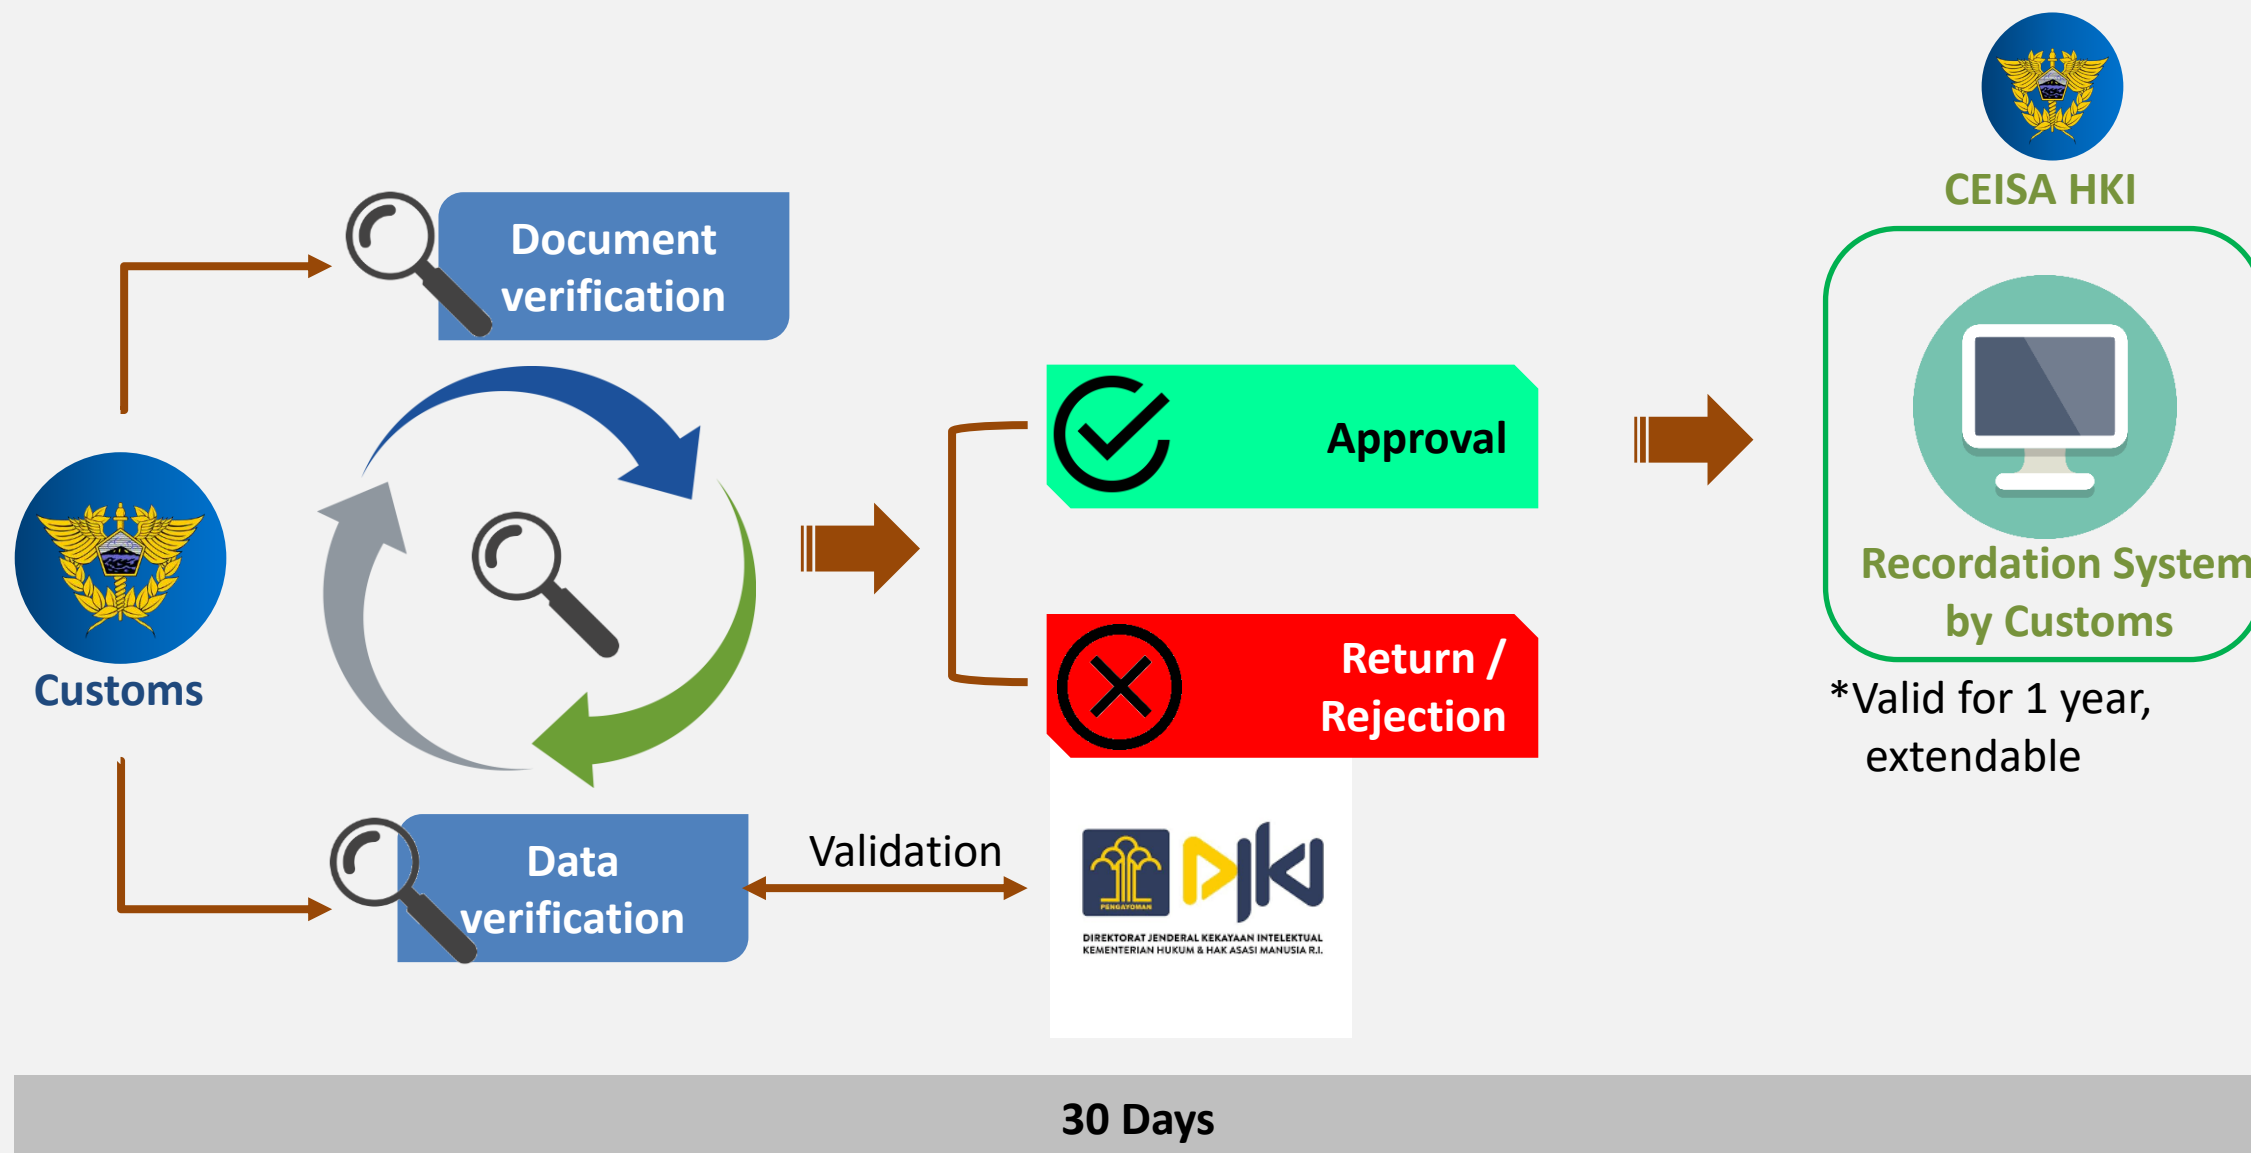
CEISA HKI

Document verification

Approval

Recordation System by Customs

*Valid for 1 year, extendable

Customs

Return / Rejection

Data verification

Validation

PENGAYOMAN

DJKI

DIREKTORAT JENDERAL KEKAYAAN INTELEKTUAL
KEMENTERIAN HUKUM & HAK ASASI MANUSIA R.I.

30 Days